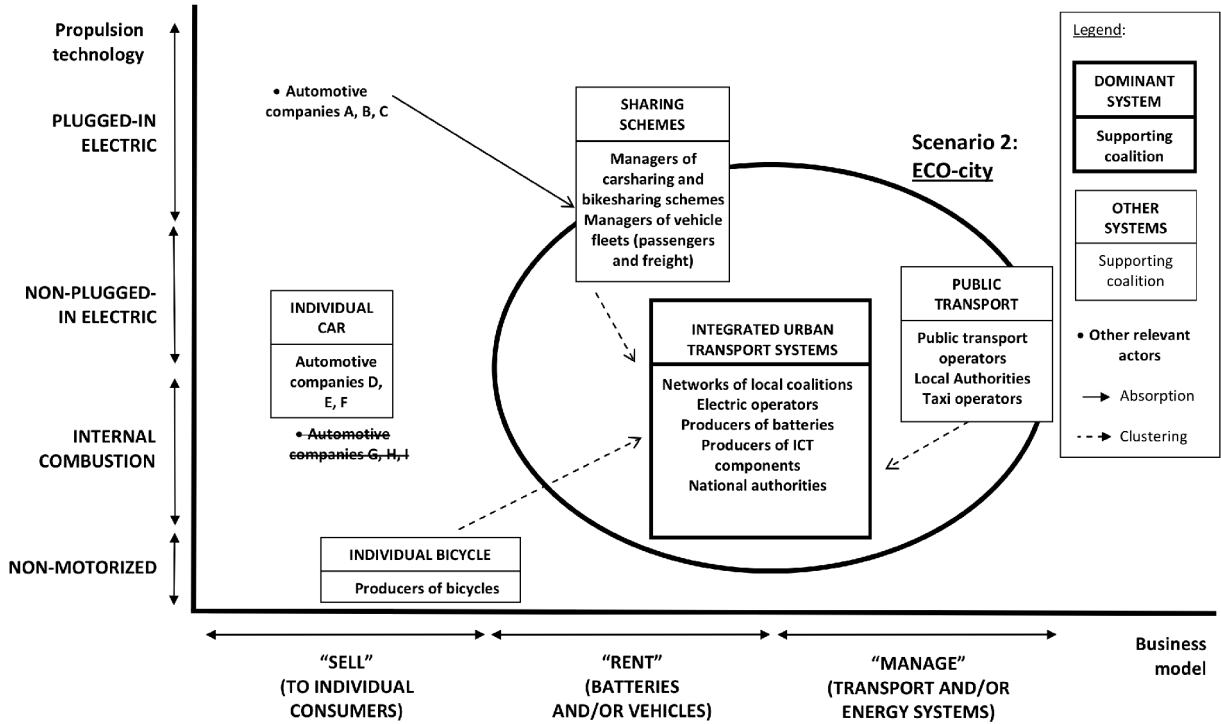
Propulsion technology

PLUGGED-IN ELECTRIC

NON-PLUGGED-IN ELECTRIC

INTERNAL COMBUSTION

NON-MOTORIZED

• Automotive companies A, B, C

SHARING SCHEMES

Managers of carsharing and bikesharing schemes
Managers of vehicle fleets (passengers and freight)

Scenario 2: ECO-city

INDIVIDUAL CAR

Automotive companies D, E, F

• ~~Automotive companies G, H, I~~

INTEGRATED URBAN TRANSPORT SYSTEMS

Networks of local coalitions
Electric operators
Producers of batteries
Producers of ICT components
National authorities

PUBLIC TRANSPORT

Public transport operators
Local Authorities
Taxi operators

INDIVIDUAL BICYCLE

Producers of bicycles

Legend:

DOMINANT SYSTEM

Supporting coalition

OTHER SYSTEMS

Supporting coalition

• Other relevant actors

Absorption

Clustering

"SELL" (TO INDIVIDUAL CONSUMERS)

"RENT" (BATTERIES AND/OR VEHICLES)

"MANAGE" (TRANSPORT AND/OR ENERGY SYSTEMS)

Business model